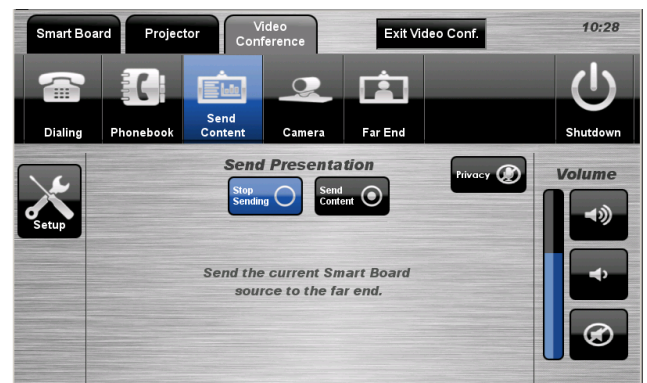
Smart Board
Projector
Video Conference
Exit Video Conf.
10:28

Dialing
Phonebook
Send Content
Camera
Far End
Shutdown

Setup

Send Presentation
Stop Sending
Send Content
Privacy

Send the current Smart Board source to the far end.

Volume